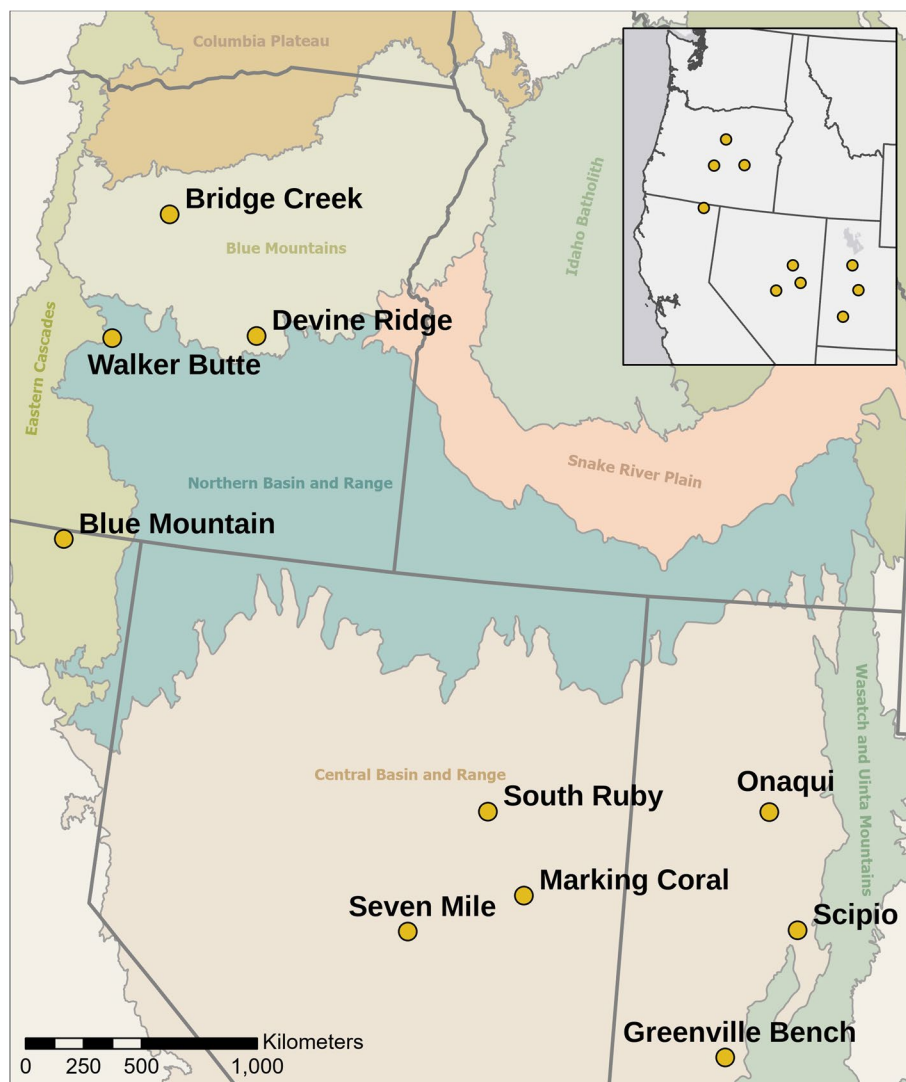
Columbia Plateau

Bridge Creek

Blue Mountains

Idaho Batholith

Devine Ridge

Walker Butte

Eastern Cascades

Northern Basin and Range

Snake River Plain

Blue Mountain

Wasatch and Uinta Mountains

Central Basin and Range

South Ruby

Onaqui

Marking Coral

Seven Mile

Scipio

Greenville Bench

Kilometers
0 250 500 1,000